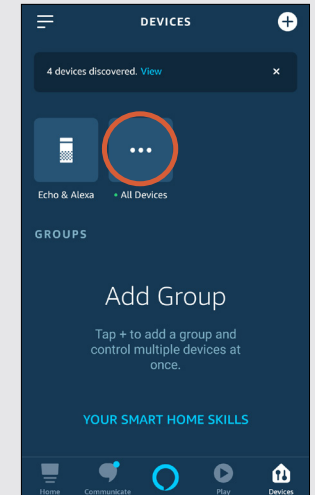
DEVICES

4 devices discovered. View

×

Echo & Alexa

• All Devices

GROUPS

Add Group

Tap + to add a group and control multiple devices at once.

YOUR SMART HOME SKILLS

Home

Communicate

Play

Devices